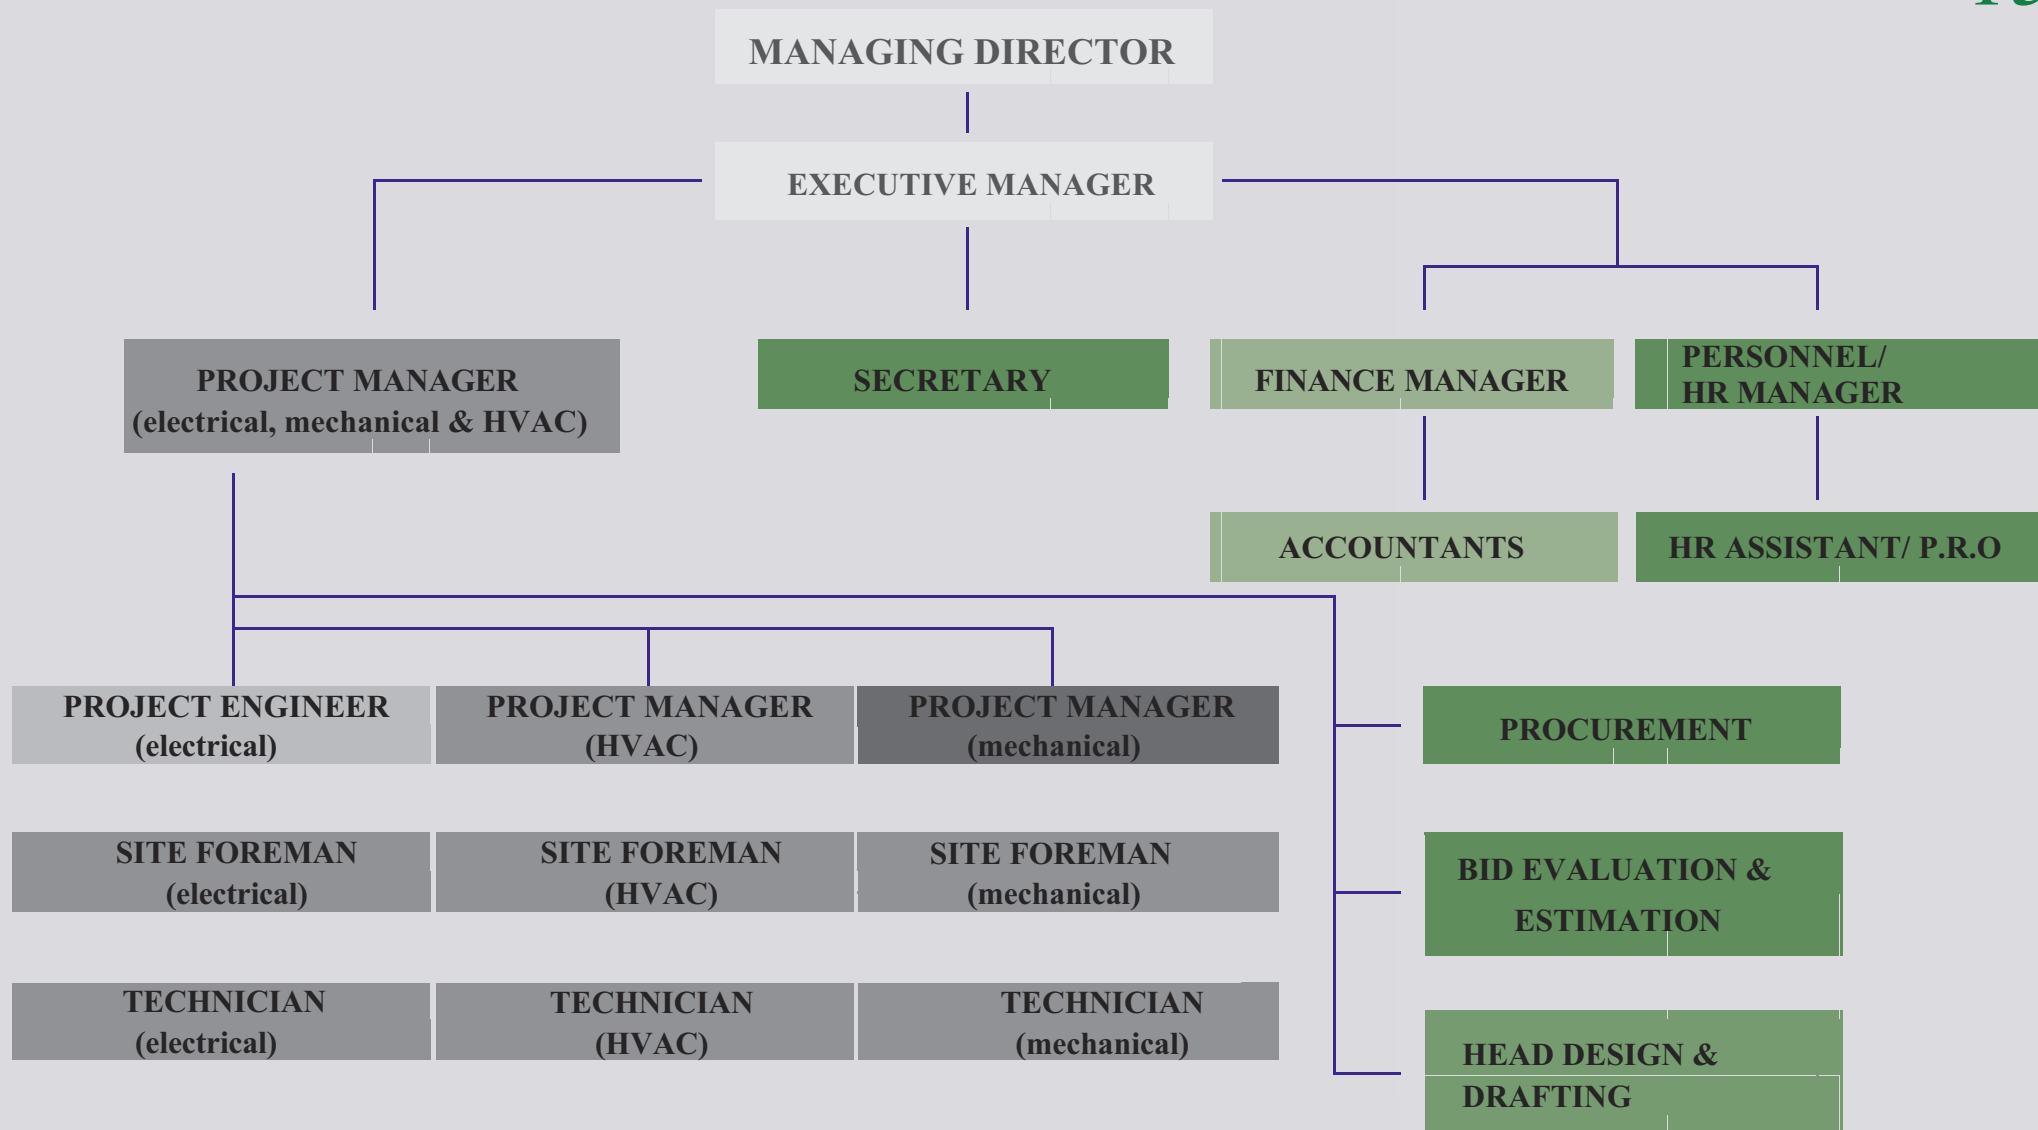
MANAGING DIRECTOR

EXECUTIVE MANAGER

PROJECT MANAGER (electrical, mechanical & HVAC)

SECRETARY

FINANCE MANAGER

PERSONNEL/ HR MANAGER

ACCOUNTANTS

HR ASSISTANT/ P.R.O

PROJECT ENGINEER (electrical)

PROJECT MANAGER (HVAC)

PROJECT MANAGER (mechanical)

PROCUREMENT

SITE FOREMAN (electrical)

SITE FOREMAN (HVAC)

SITE FOREMAN (mechanical)

BID EVALUATION & ESTIMATION

TECHNICIAN (electrical)

TECHNICIAN (HVAC)

TECHNICIAN (mechanical)

HEAD DESIGN & DRAFTING